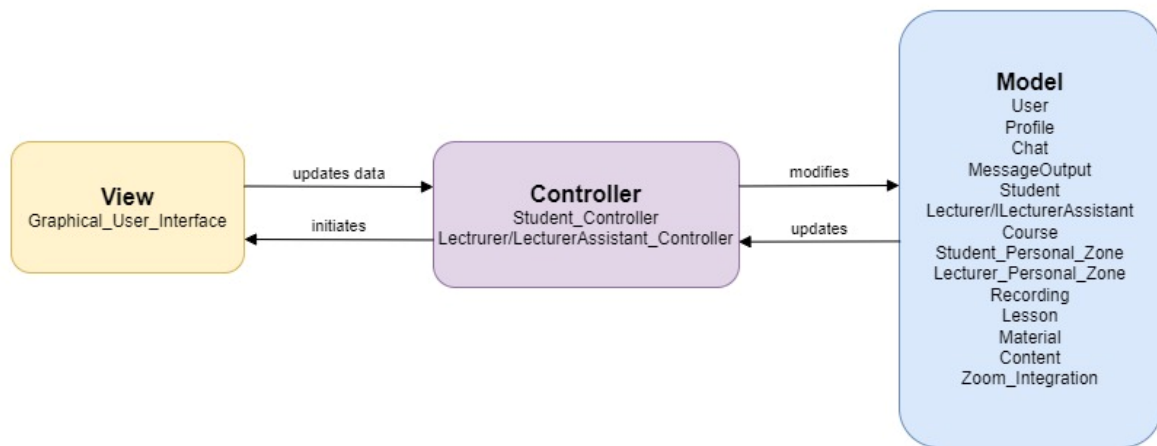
View
Graphical_User_Interface

updates data

initiates

Controller
Student_Controller
Lectrurer/LecturerAssistant_Controller

modifies

updates

Model
User
Profile
Chat
MessageOutput
Student
Lecturer/lLecturerAssistant
Course
Student_Personal_Zone
Lecturer_Personal_Zone
Recording
Lesson
Material
Content
Zoom_Integration